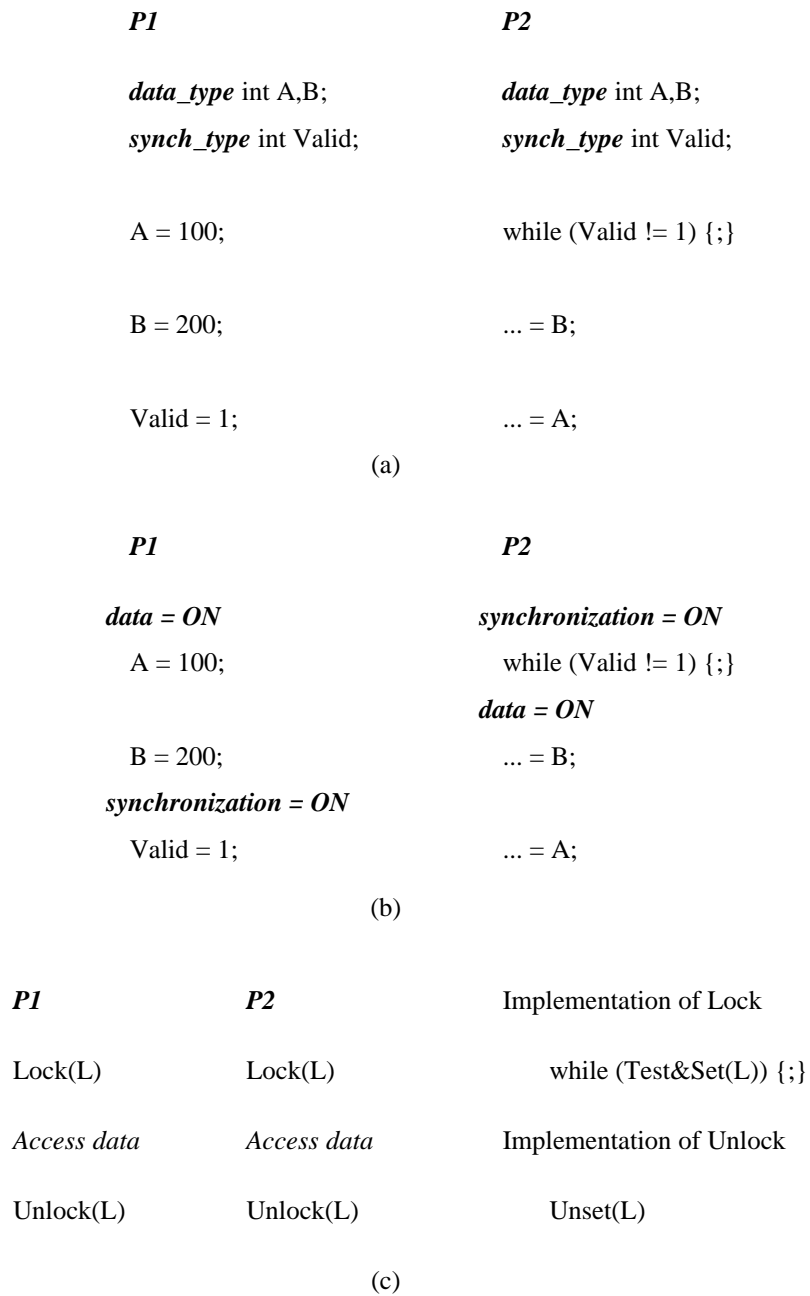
P1

data_type int A,B;
synch_type int Valid;

A = 100;

B = 200;

Valid = 1;

P2

data_type int A,B;
synch_type int Valid;

while (Valid != 1) {;}

... = B;

... = A;

(a)

P1

data = ON
A = 100;

B = 200;
synchronization = ON
Valid = 1;

P2

synchronization = ON
while (Valid != 1) {;}
data = ON
... = B;

... = A;

(b)

| P1 | P2 | Implementation of Lock |
|---|---|---|
| Lock(L) | Lock(L) | while (Test&Set(L)) {;} |
| Access data | Access data | Implementation of Unlock |
| Unlock(L) | Unlock(L) | Unset(L) |

(c)